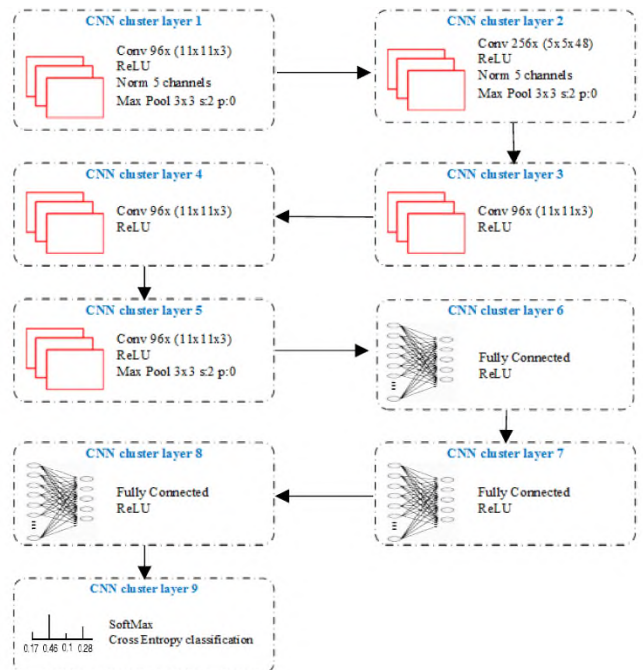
CNN cluster layer 1
Conv 96x (11x11x3)
ReLU
Norm 5 channels
Max Pool 3x3 s:2 p:0

CNN cluster layer 2
Conv 256x (5x5x48)
ReLU
Norm 5 channels
Max Pool 3x3 s:2 p:0

CNN cluster layer 4
Conv 96x (11x11x3)
ReLU

CNN cluster layer 3
Conv 96x (11x11x3)
ReLU

CNN cluster layer 5
Conv 96x (11x11x3)
ReLU
Max Pool 3x3 s:2 p:0

CNN cluster layer 6
Fully Connected
ReLU

CNN cluster layer 8
Fully Connected
ReLU

CNN cluster layer 7
Fully Connected
ReLU

CNN cluster layer 9
0.17 0.46 0.1 0.28
SoftMax
Cross Entropy classification